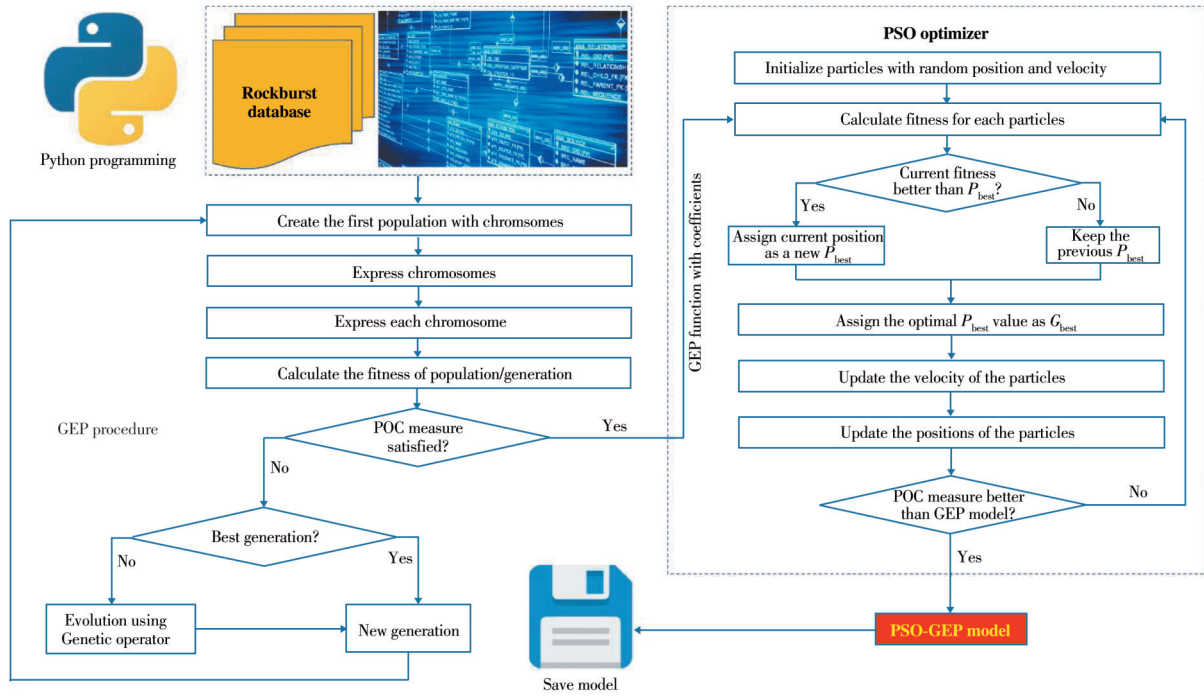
Python programming

Rockburst database

Create the first population with chromsomes

Express chromosomes

Express each chromosome

Calculate the fitness of population/generation

GEP procedure

POC measure satisfied?

Yes

No

Best generation?

No

Yes

Evolution using Genetic operator

New generation

Save model

GEP function with coefficients

PSO optimizer

Initialize particles with random position and velocity

Calculate fitness for each particles

Current fitness better than $P_{\text{best}}$?

Yes

No

Assign current position as a new $P_{\text{best}}$

Keep the previous $P_{\text{best}}$

Assign the optimal $P_{\text{best}}$ value as $G_{\text{best}}$

Update the velocity of the particles

Update the positions of the particles

POC measure better than GEP model?

No

Yes

PSO-GEP model